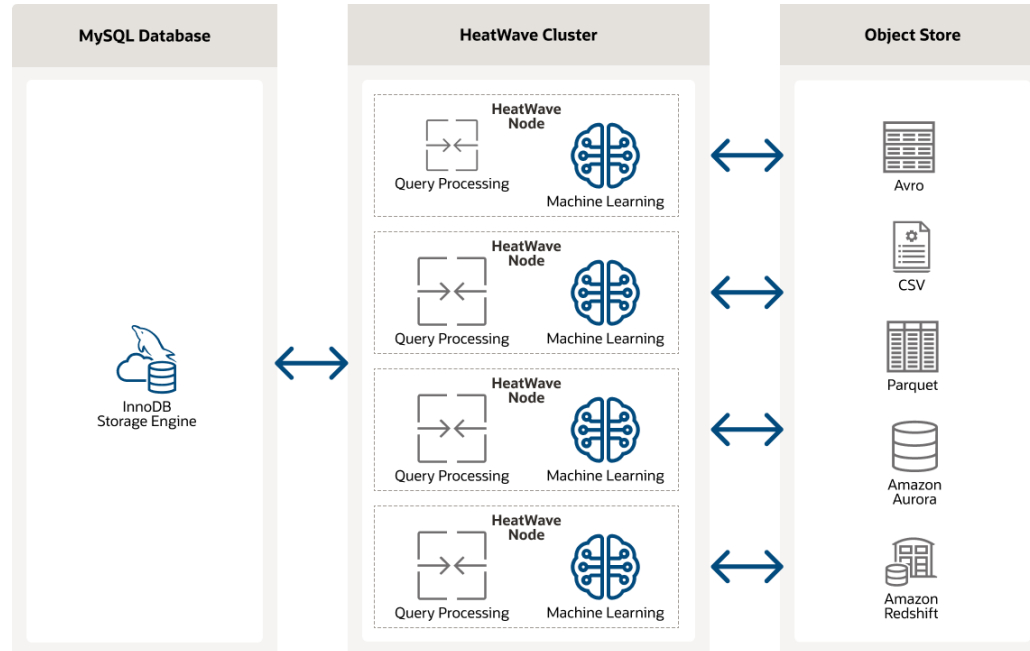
MySQL Database

InnoDB
Storage Engine

HeatWave Cluster

HeatWave Node
Query Processing
Machine Learning

HeatWave Node
Query Processing
Machine Learning

HeatWave Node
Query Processing
Machine Learning

HeatWave Node
Query Processing
Machine Learning

Object Store

Avro

CSV

Parquet

Amazon Aurora

Amazon Redshift